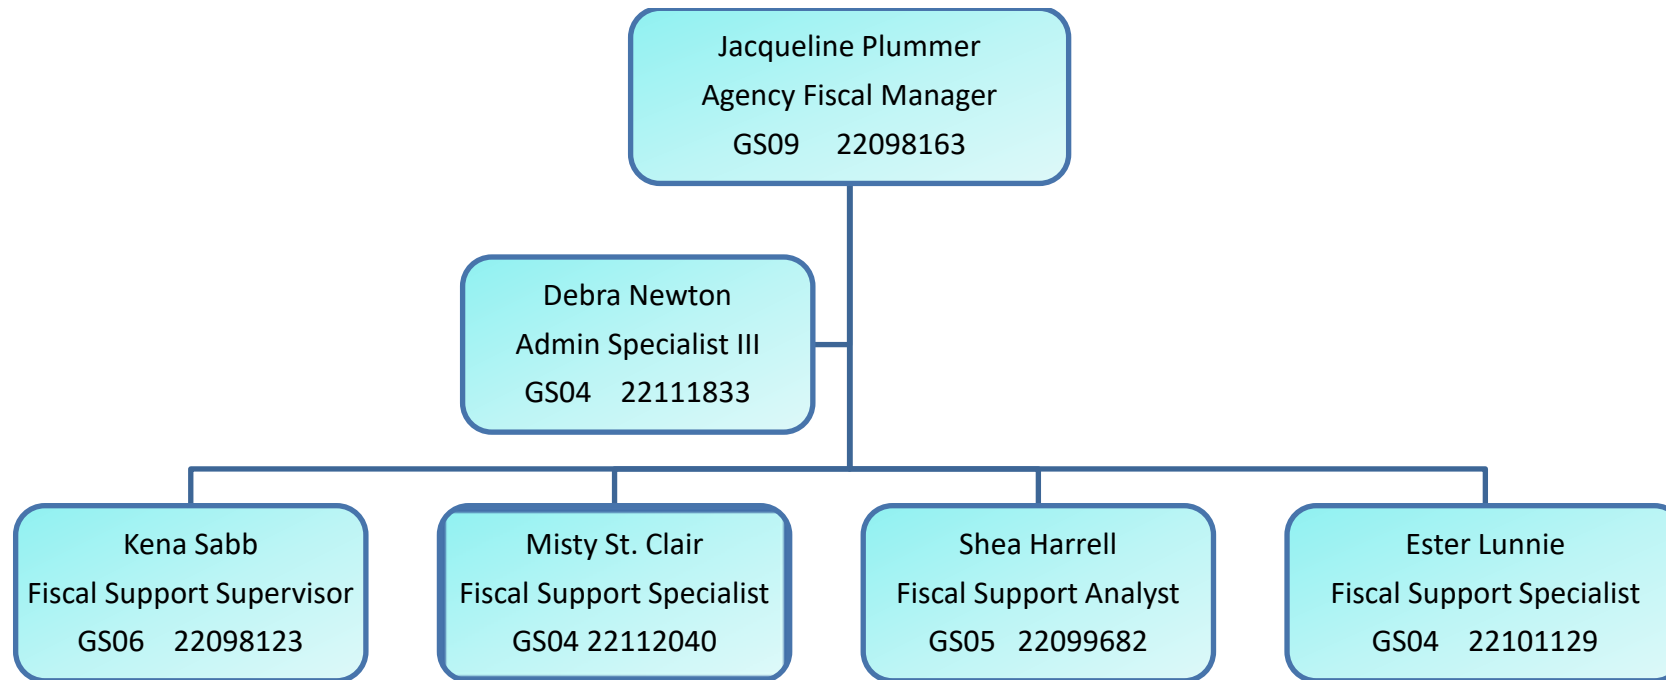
Jacqueline Plummer
Agency Fiscal Manager
GS09 22098163

Debra Newton
Admin Specialist III
GS04 22111833

Kena Sabb
Fiscal Support Supervisor
GS06 22098123

Misty St. Clair
Fiscal Support Specialist
GS04 22112040

Shea Harrell
Fiscal Support Analyst
GS05 22099682

Ester Lunnie
Fiscal Support Specialist
GS04 22101129